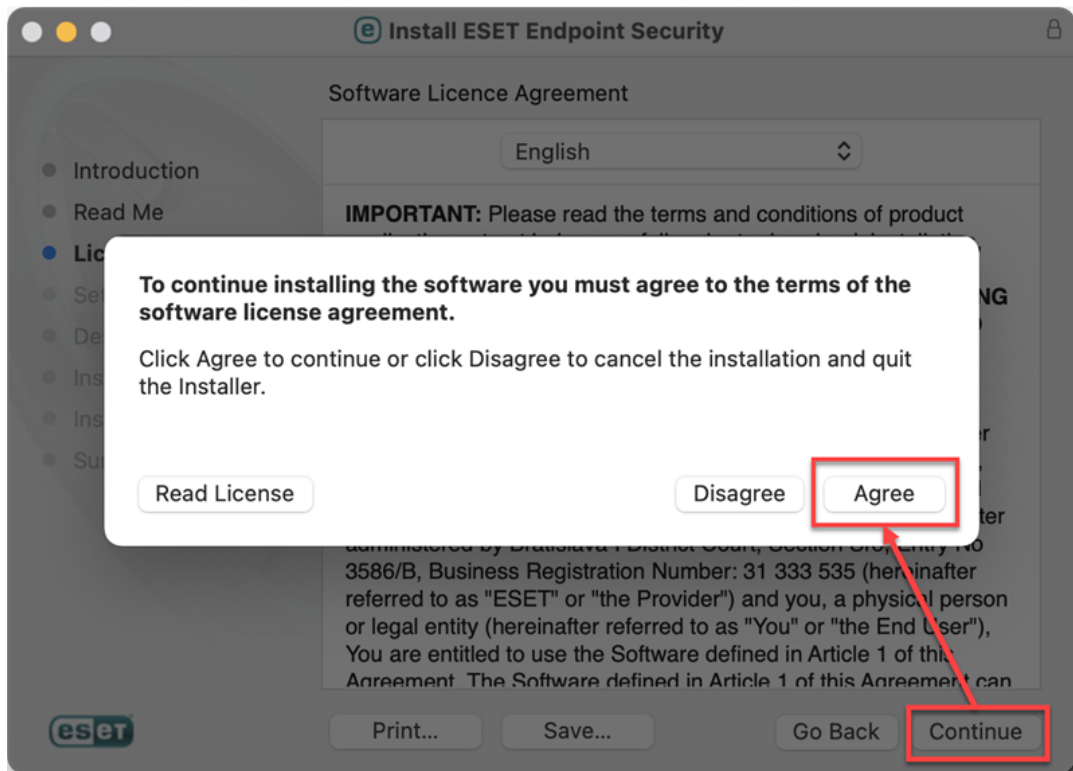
Install ESET Endpoint Security

Software Licence Agreement

English

Introduction
Read Me
Lic
Se
De
Ins
Ins
Su

IMPORTANT: Please read the terms and conditions of product

NG

r

ter

administered by Bratislava I District Court, Section Sro, Entry No 3586/B, Business Registration Number: 31 333 535 (hereinafter referred to as "ESET" or "the Provider") and you, a physical person or legal entity (hereinafter referred to as "You" or "the End User"), You are entitled to use the Software defined in Article 1 of this Agreement. The Software defined in Article 1 of this Agreement can

To continue installing the software you must agree to the terms of the software license agreement.

Click Agree to continue or click Disagree to cancel the installation and quit the Installer.

Read License

Disagree

Agree

eset

Print...

Save...

Go Back

Continue